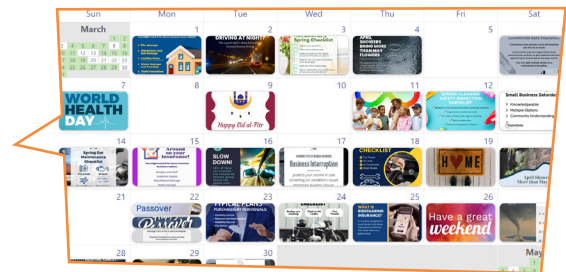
Sun Mon Tue Wed Thu Fri Sat

March

1 2 3 4 5

DRIVING AT NIGHT

Spring Checklist

APRIL SHOWERS BRING MORE THAN MAY FLOWERS

Small Business Saturday

Knowledgeable
Multiple Options
Community Understanding

7 8 9 10 11 12

WORLD HEALTH DAY

Happy Eid al-Fitr

14 15 16 17 18 19

Spring Car Maintenance Checklist

Around on your Insurance?

SLOW DOWN!

Business Interruption

CHECKLIST

HOME

April Showers More than May

21 22 23 24 25 26

Passover

TYPICAL PLANS

CHECKLIST

WHAT IS RIDESHARING INSURANCE?

Have a great weekend

28 29 30

May